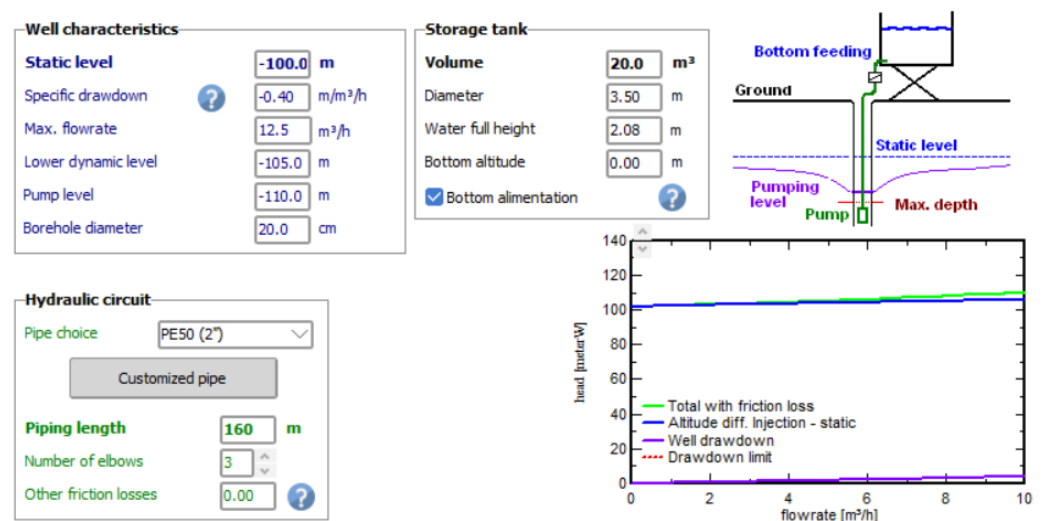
Well characteristics

| | | |
|---|---|---|
| Static level | -100.0 | m |
| Specific drawdown | -0.40 | m/m³/h |
| Max. flowrate | 12.5 | m³/h |
| Lower dynamic level | -105.0 | m |
| Pump level | -110.0 | m |
| Borehole diameter | 20.0 | cm |

Storage tank

| | | |
|---|---|---|
| Volume | 20.0 | m³ |
| Diameter | 3.50 | m |
| Water full height | 2.08 | m |
| Bottom altitude | 0.00 | m |

Bottom alimentation

Bottom feeding
Ground
Static level
Pumping level
Pump
Max. depth

Hydraulic circuit
Pipe choice PE50 (2")
Customized pipe
Piping length 160 m
Number of elbows 3
Other friction losses 0.00

140
120
100
80
60
40
20
0
head [meterW]
0 2 4 6 8 10
flowrate [m³/h]
Total with friction loss
Altitude diff. Injection - static
Well drawdown
Drawdown limit